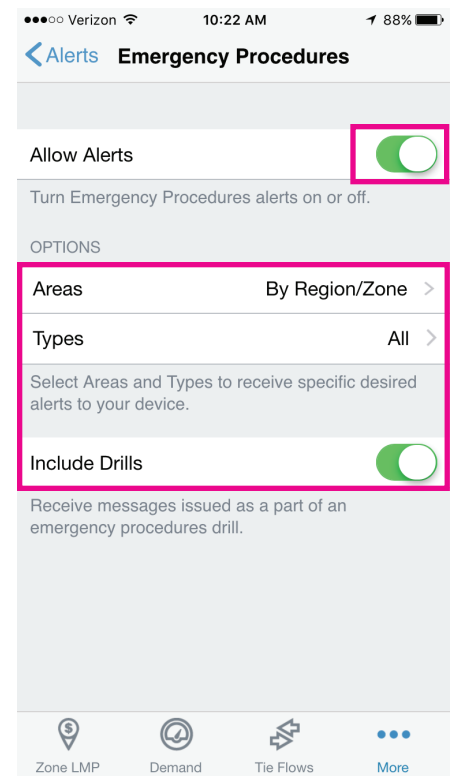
●●●○○ Verizon 10:22 AM 88%

Alerts Emergency Procedures

Allow Alerts

Turn Emergency Procedures alerts on or off.

OPTIONS

Areas By Region/Zone

Types All

Select Areas and Types to receive specific desired alerts to your device.

Include Drills

Receive messages issued as a part of an emergency procedures drill.

Zone LMP Demand Tie Flows More